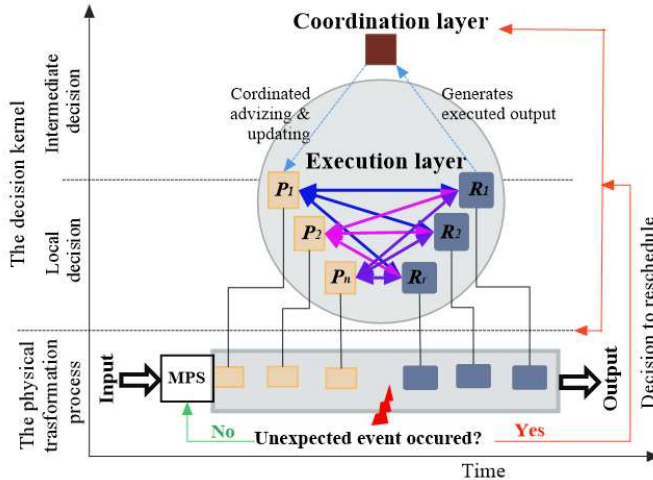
Coordination layer

The decision kernel

Intermediate decision

Cordinated advizing & updating

Generates executed output

Execution layer

Local decision

$P_1$

$R_1$

$P_2$

$R_2$

$P_n$

$R_t$

The physical trasformation process

Input

MPS

Output

No

Unexpected event occured?

Yes

Decision to reschedule

Time